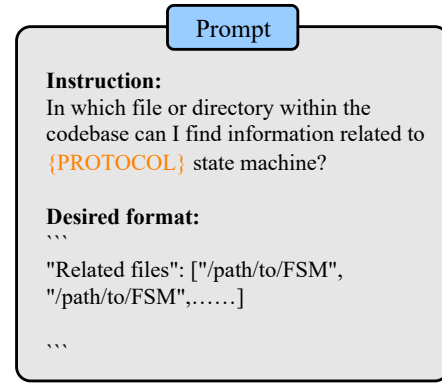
Prompt

**Instruction:**
In which file or directory within the codebase can I find information related to {PROTOCOL} state machine?

**Desired format:**
```
"Related files": ["/path/to/FSM", "/path/to/FSM",……]

```